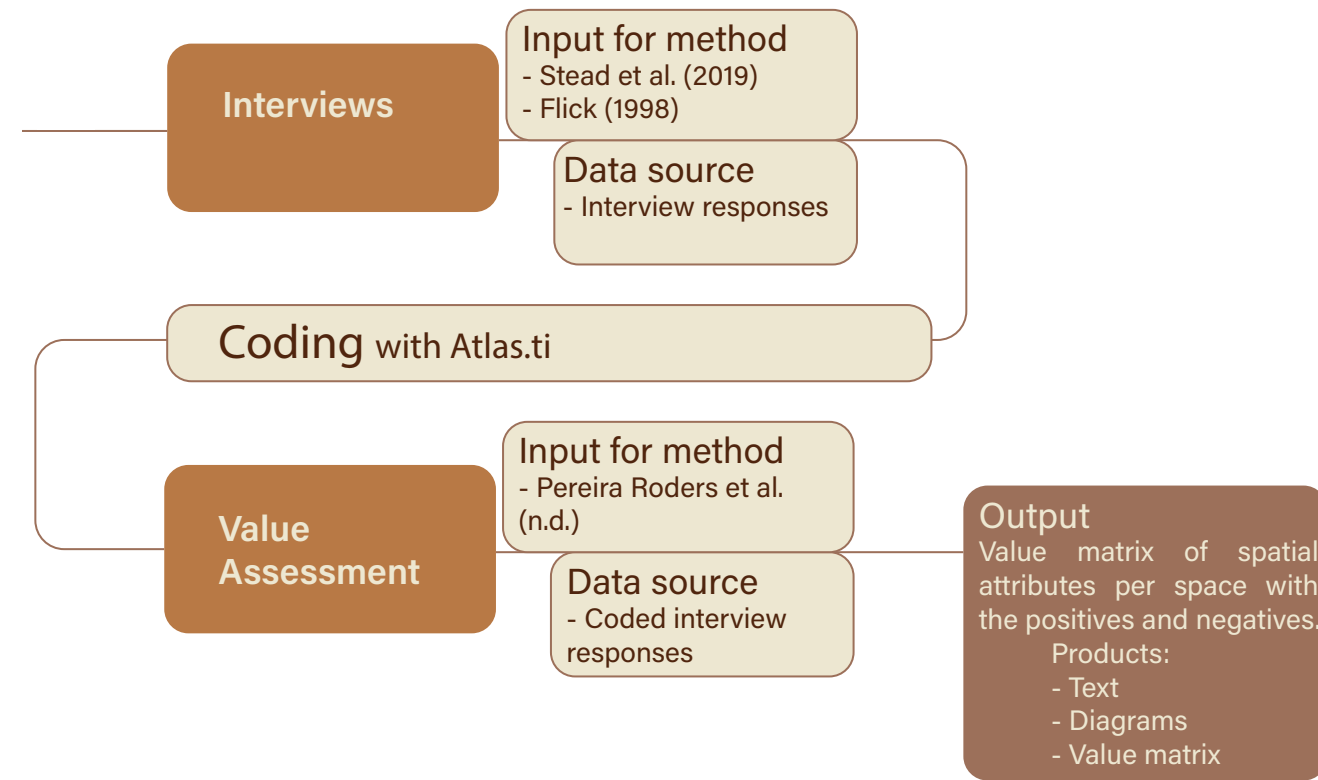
Interviews

Input for method
- Stead et al. (2019)
- Flick (1998)

Data source
- Interview responses

Coding with Atlas.ti

Value Assessment

Input for method
- Pereira Roders et al. (n.d.)

Data source
- Coded interview responses

Output
Value matrix of spatial attributes per space with the positives and negatives.
Products:
- Text
- Diagrams
- Value matrix